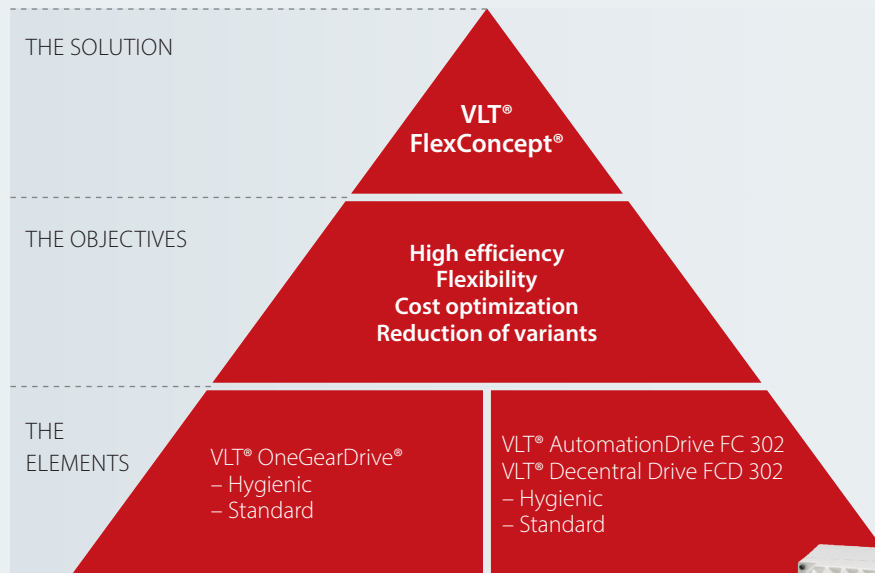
THE SOLUTION

VLT®
FlexConcept®

THE OBJECTIVES

High efficiency
Flexibility
Cost optimization
Reduction of variants

THE
ELEMENTS

VLT® OneGearDrive®
– Hygienic
– Standard

VLT® AutomationDrive FC 302
VLT® Decentral Drive FCD 302
– Hygienic
– Standard